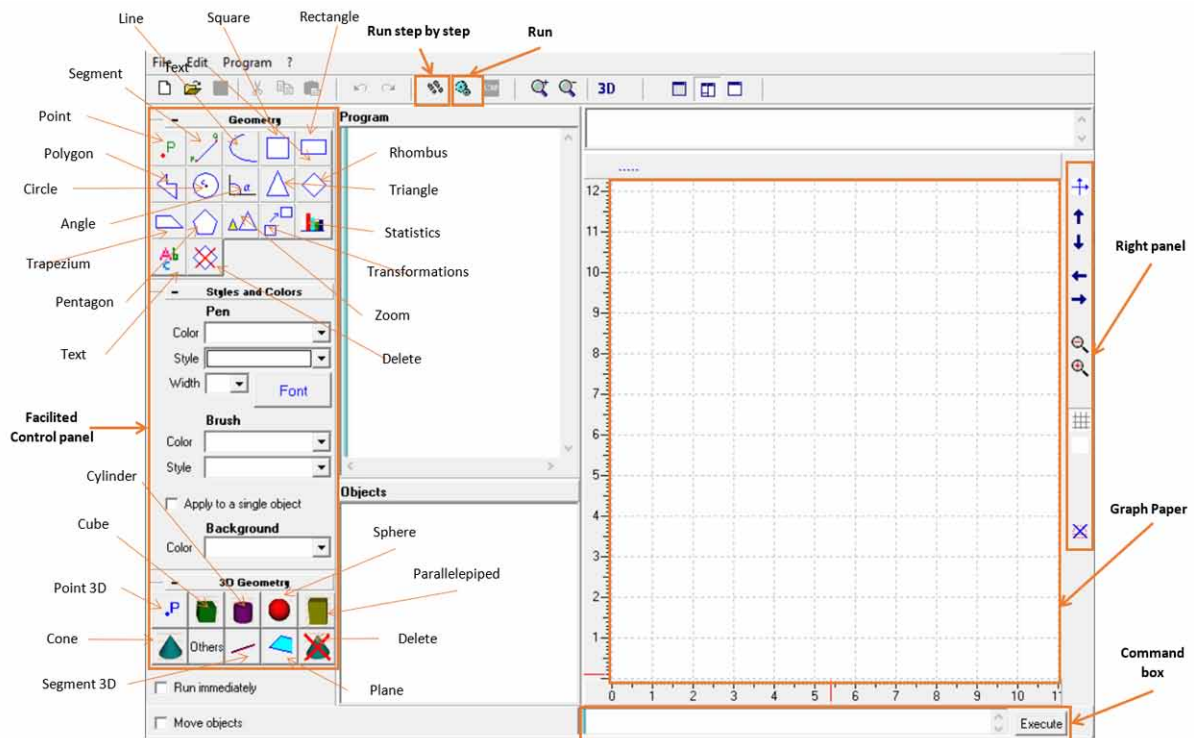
Line
Square
Rectangle
Run step by step
Run
Segment
Text
File
Edit
Program
?
3D
Point
Geometry
Program
Polygon
Rhombus
Circle
Triangle
Angle
Statistics
Right panel
Trapezium
Transformations
Pentagon
Styles and Colors
Pen
Zoom
Color
Style
Delete
Text
Width
Font
Facilited Control panel
Brush
Color
Style
Cylinder
Apply to a single object
Objects
Graph Paper
Cube
Background
Sphere
Color
Parallelepiped
Point 3D
3D Geometry
Cone
Others
Delete
Command box
Segment 3D
Run immediately
Plane
Move objects
Execute
12
11
10
9
8
7
6
5
4
3
2
1
0
1
2
3
4
5
6
7
8
9
10
11